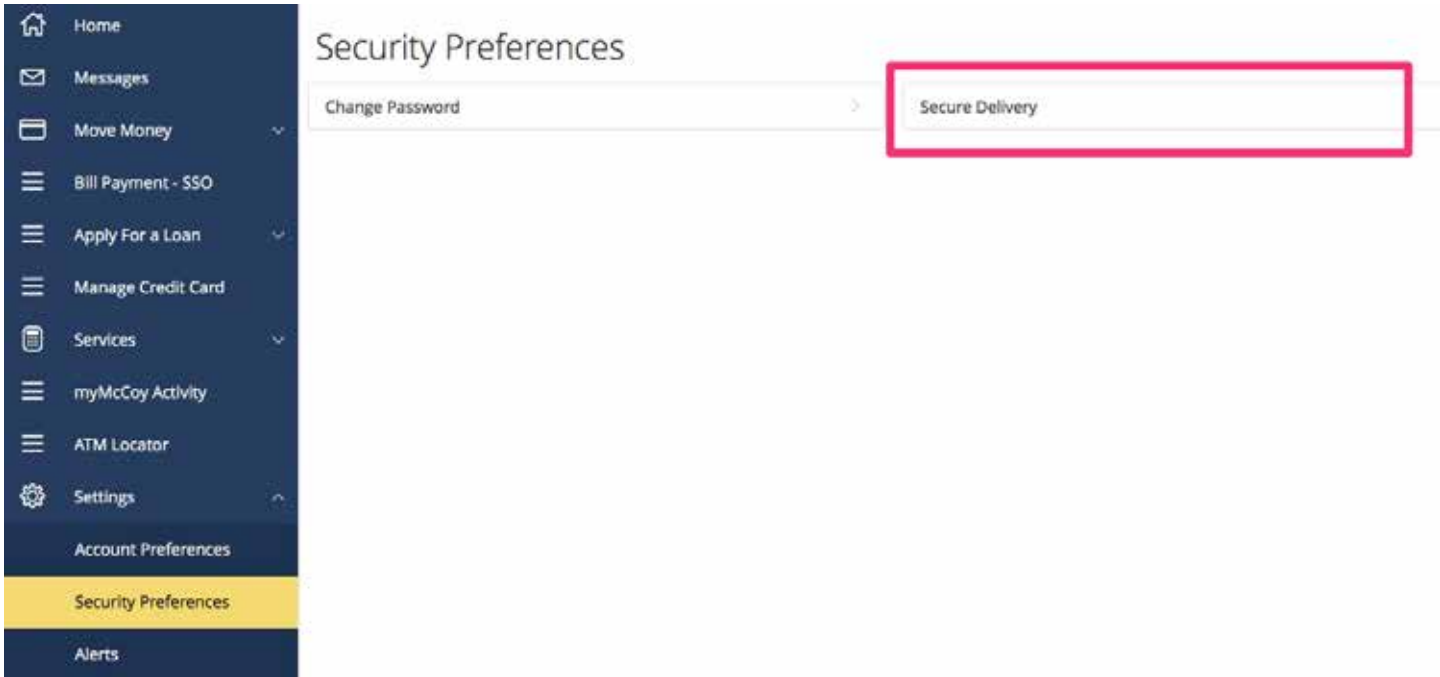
Home
Messages
Move Money
Bill Payment - SSO
Apply For a Loan
Manage Credit Card
Services
myMcCoy Activity
ATM Locator
Settings
Account Preferences
Security Preferences
Alerts

Security Preferences

Change Password

Secure Delivery